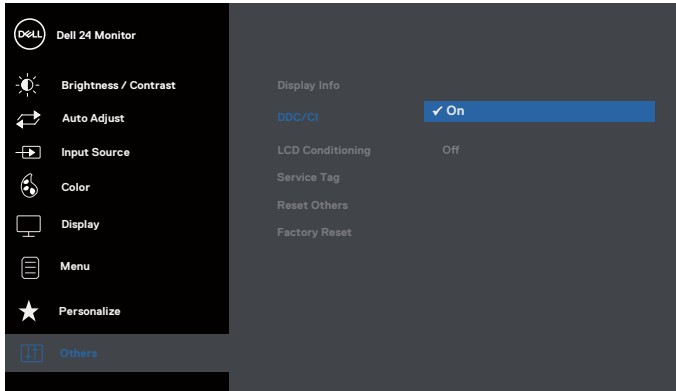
DELL Dell 24 Monitor

Brightness / Contrast

Auto Adjust

Input Source

Color

Display

Menu

Personalize

Others

Display Info

DDC/CI

LCD Conditioning

Service Tag

Reset Others

Factory Reset

✓ On

Off